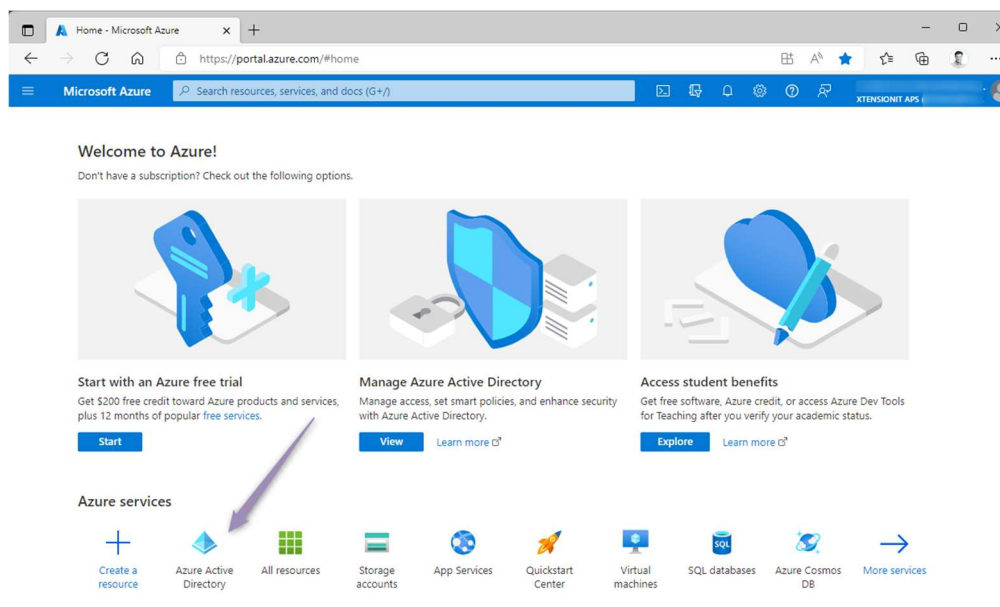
Home - Microsoft Azure

https://portal.azure.com/#home

Microsoft Azure

Search resources, services, and docs (G+/)

XTENSIONIT APS

Welcome to Azure!

Don't have a subscription? Check out the following options.

Start with an Azure free trial

Get $200 free credit toward Azure products and services, plus 12 months of popular free services.

Start

Manage Azure Active Directory

Manage access, set smart policies, and enhance security with Azure Active Directory.

View

Learn more

Access student benefits

Get free software, Azure credit, or access Azure Dev Tools for Teaching after you verify your academic status.

Explore

Learn more

Azure services

Create a resource

Azure Active Directory

All resources

Storage accounts

App Services

Quickstart Center

Virtual machines

SQL databases

Azure Cosmos DB

More services